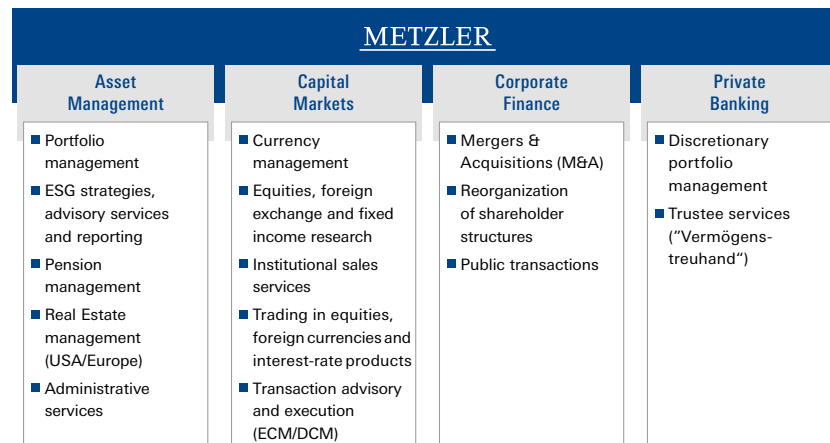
METZLER

Asset Management

- Portfolio management
- ESG strategies, advisory services and reporting
- Pension management
- Real Estate management (USA/Europe)
- Administrative services

Capital Markets

- Currency management
- Equities, foreign exchange and fixed income research
- Institutional sales services
- Trading in equities, foreign currencies and interest-rate products
- Transaction advisory and execution (ECM/DCM)

Corporate Finance

- Mergers & Acquisitions (M&A)
- Reorganization of shareholder structures
- Public transactions

Private Banking

- Discretionary portfolio management
- Trustee services ("Vermögens-treuhand")